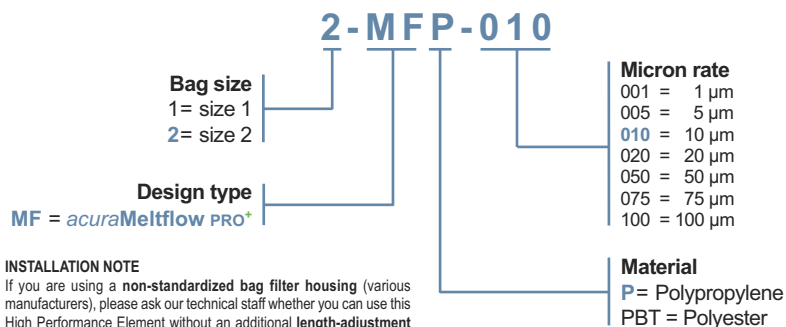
2-MFP-010

Bag size
1= size 1
2= size 2

Design type
MF = acuraMeltflow PRO+

Micron rate
001 = 1 µm
005 = 5 µm
010 = 10 µm
020 = 20 µm
050 = 50 µm
075 = 75 µm
100 = 100 µm

Material
P= Polypropylene
PBT = Polyester

INSTALLATION NOTE
If you are using a non-standardized bag filter housing (various manufacturers), please ask our technical staff whether you can use this High Performance Element without an additional length-adjustment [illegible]